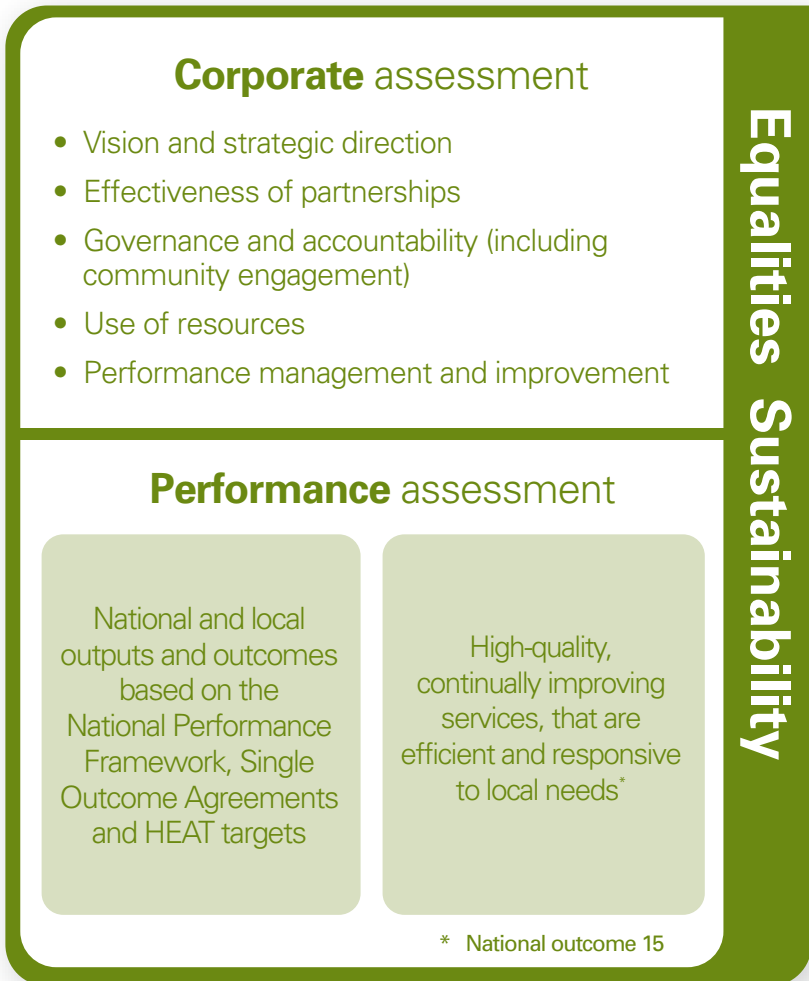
**Corporate** assessment

- Vision and strategic direction
- Effectiveness of partnerships
- Governance and accountability (including community engagement)
- Use of resources
- Performance management and improvement

**Performance** assessment

National and local outputs and outcomes based on the National Performance Framework, Single Outcome Agreements and HEAT targets

High-quality, continually improving services, that are efficient and responsive to local needs*

\* National outcome 15

Equalities Sustainability